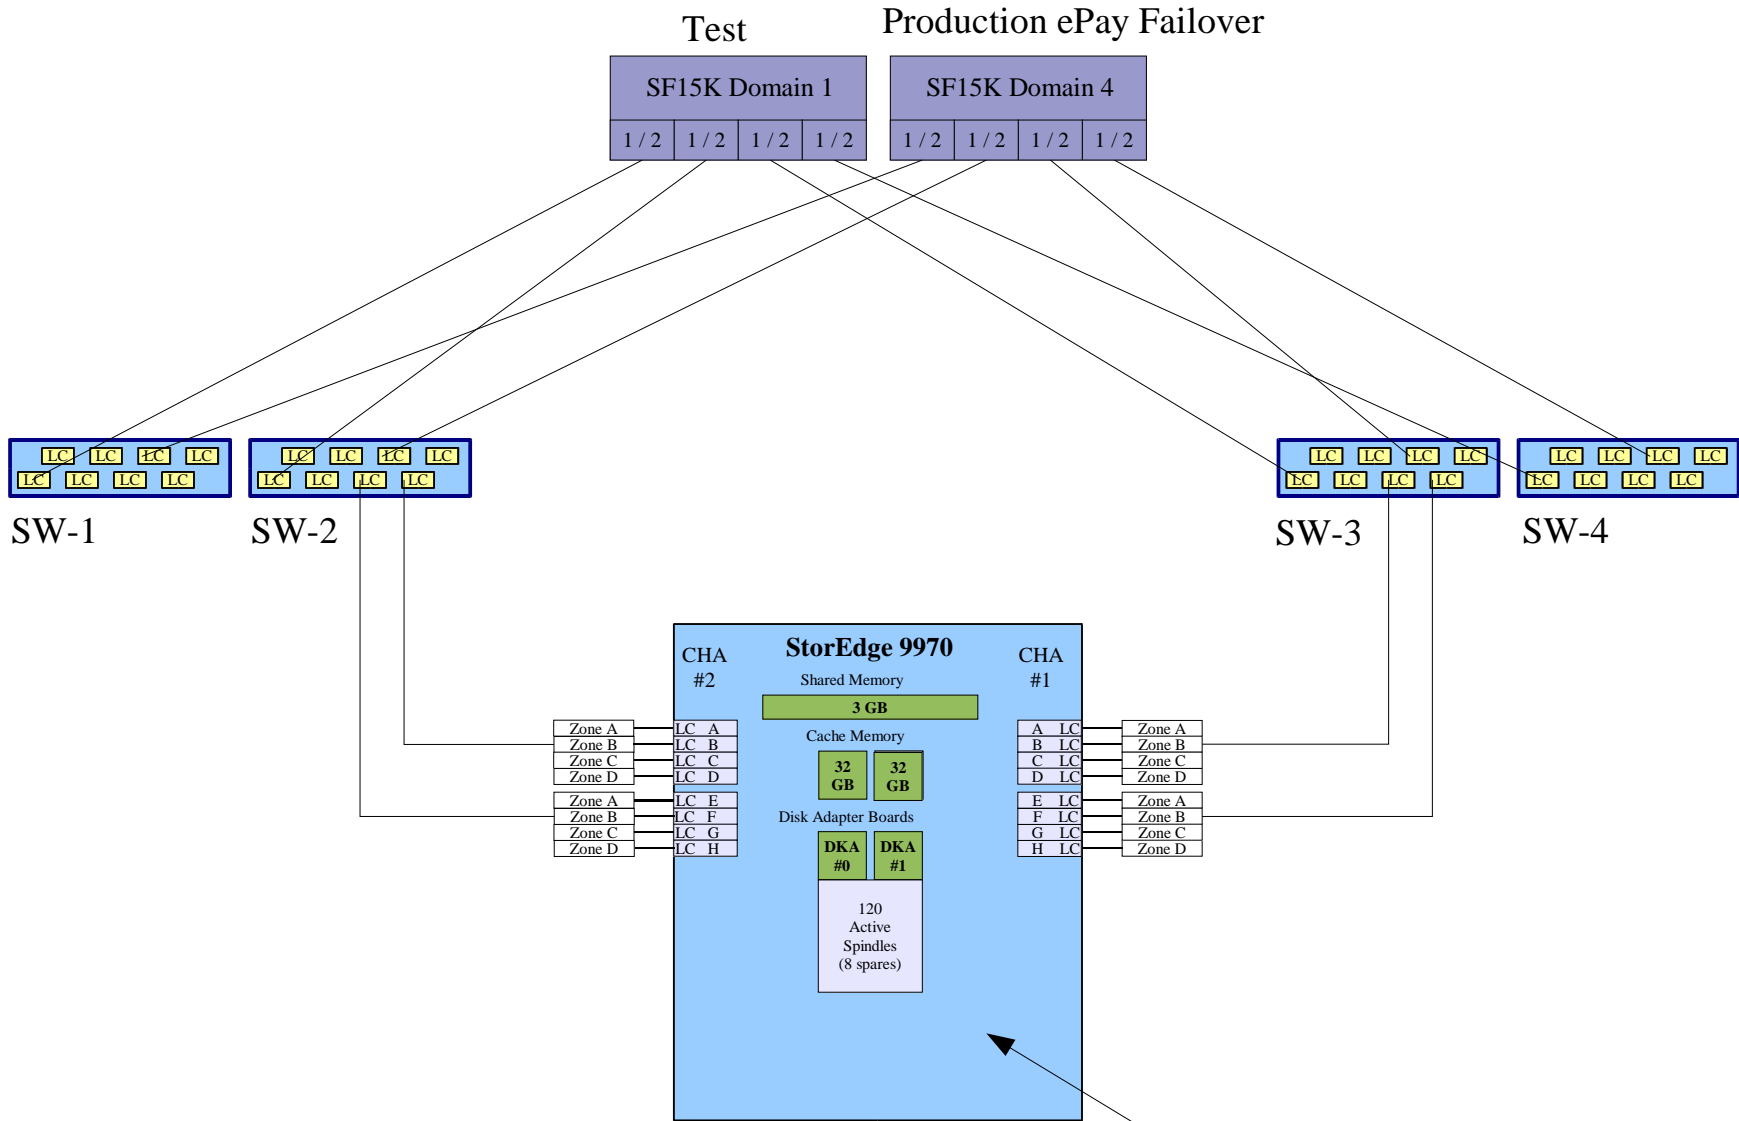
Test

Production ePay Failover

SF15K Domain 1

1 / 2 | 1 / 2 | 1 / 2 | 1 / 2

SF15K Domain 4

1 / 2 | 1 / 2 | 1 / 2 | 1 / 2

LC LC LC LC
LC LC LC LC

SW-1

LC LC LC LC
LC LC LC LC

SW-2

LC LC LC LC
LC LC LC LC

SW-3

LC LC LC LC
LC LC LC LC

SW-4

StorEdge 9970

CHA #2

CHA #1

Shared Memory

3 GB

Cache Memory

32 GB

32 GB

Disk Adapter Boards

DKA #0

DKA #1

120 Active Spindles (8 spares)

Zone A LC A
Zone B LC B
Zone C LC C
Zone D LC D
Zone A LC E
Zone B LC F
Zone C LC G
Zone D LC H

A LC Zone A
B LC Zone B
C LC Zone C
D LC Zone D
E LC Zone A
F LC Zone B
G LC Zone C
H LC Zone D